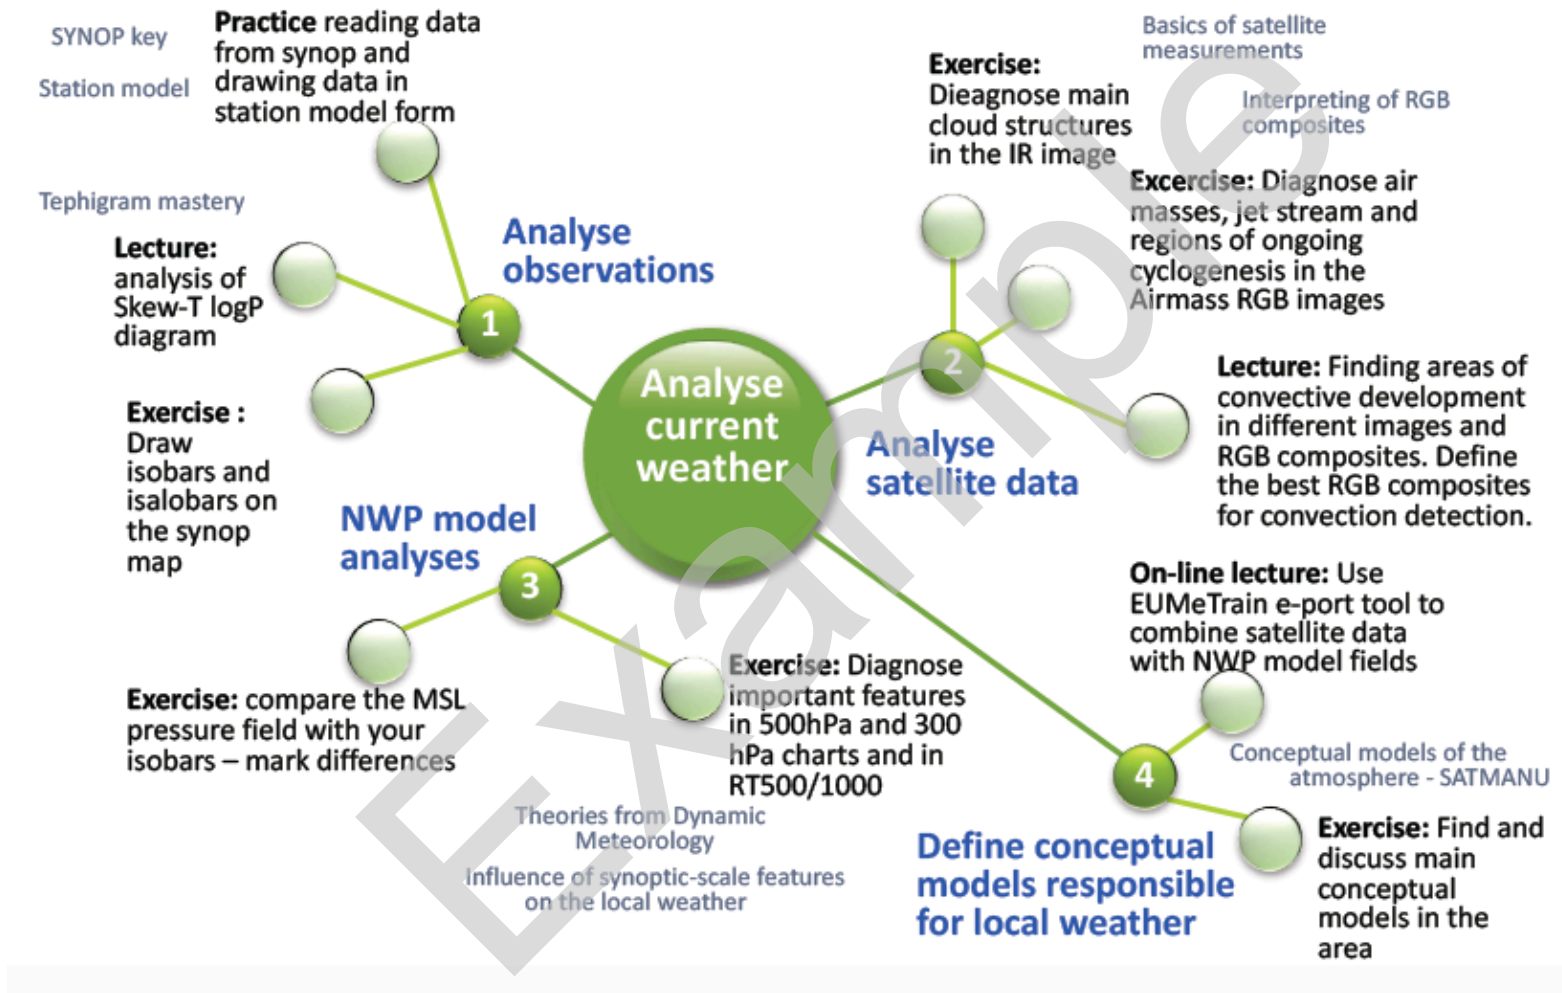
SYNOP key

Station model

Practice reading data from synop and drawing data in station model form

Tephigram mastery

Lecture: analysis of Skew-T logP diagram

Analyse observations

1

Exercise : Draw isobars and isalobars on the synop map

Analyse current weather

NWP model analyses

3

Exercise: compare the MSL pressure field with your isobars – mark differences

Exercise: Diagnose important features in 500hPa and 300 hPa charts and in RT500/1000

Theories from Dynamic Meteorology

Influence of synoptic-scale features on the local weather

Basics of satellite measurements

Exercise: Dieagnose main cloud structures in the IR image

Interpreting of RGB composites

Excercise: Diagnose air masses, jet stream and regions of ongoing cyclogenesis in the Airmass RGB images

2

Lecture: Finding areas of convective development in different images and RGB composites. Define the best RGB composites for convection detection.

Analyse satellite data

On-line lecture: Use EUMeTrain e-port tool to combine satellite data with NWP model fields

Conceptual models of the atmosphere - SATMANU

4

Exercise: Find and discuss main conceptual models in the area

Define conceptual models responsible for local weather

Example